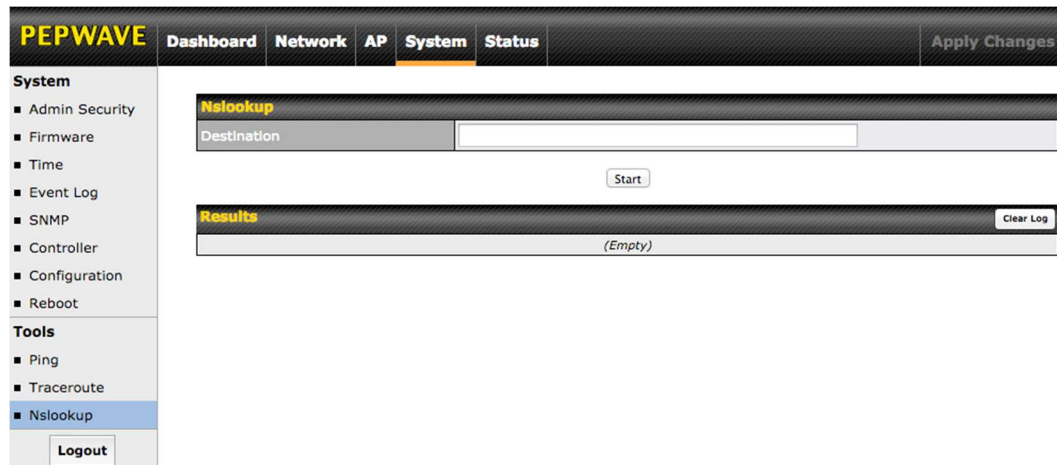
PEPWAVE Dashboard Network AP System Status Apply Changes

System
- Admin Security
- Firmware
- Time
- Event Log
- SNMP
- Controller
- Configuration
- Reboot

Tools
- Ping
- Traceroute
- Nslookup

Logout

Nslookup

| Destination | |
|---|---|

Start

Results Clear Log

(Empty)